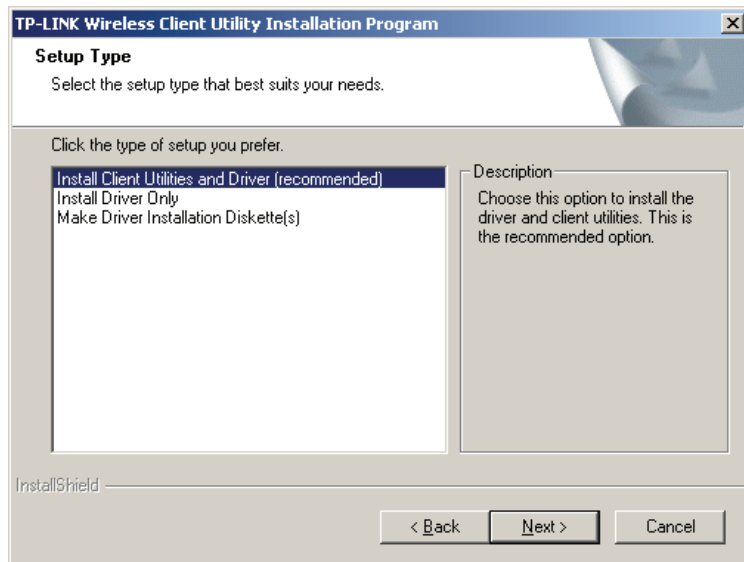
TP-LINK Wireless Client Utility Installation Program

Setup Type

Select the setup type that best suits your needs.

Click the type of setup you prefer.

Install Client Utilities and Driver (recommended)
Install Driver Only
Make Driver Installation Diskette(s)

Description

Choose this option to install the driver and client utilities. This is the recommended option.

InstallShield

< Back

Next >

Cancel